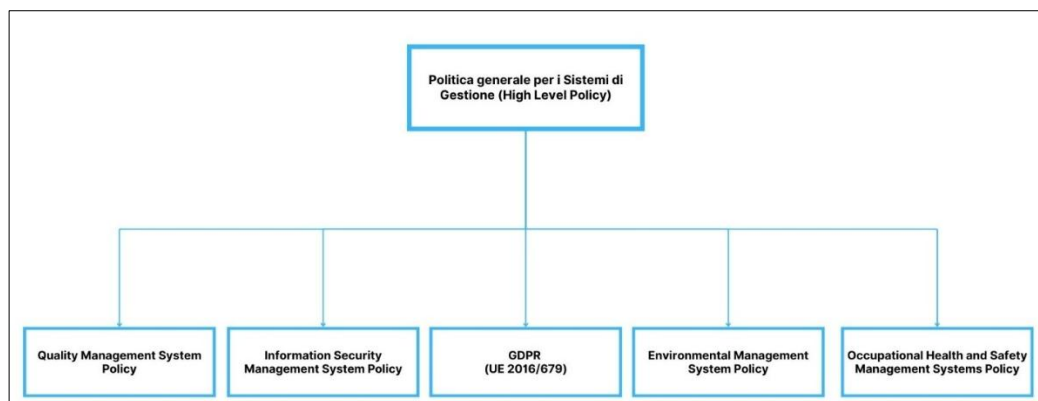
Politica generale per i Sistemi di Gestione (High Level Policy)

Quality Management System Policy

Information Security Management System Policy

GDPR
(UE 2016/679)

Environmental Management System Policy

Occupational Health and Safety Management Systems Policy